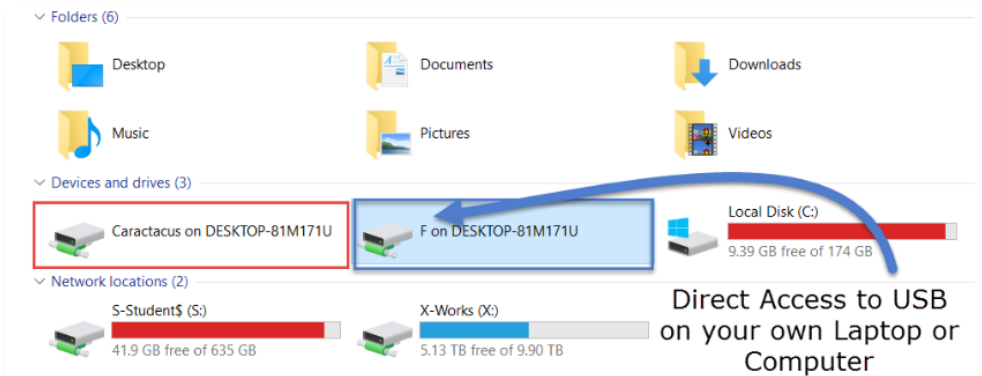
Folders (6)

Desktop

Documents

Downloads

Music

Pictures

Videos

Devices and drives (3)

Caractacus on DESKTOP-81M171U

F on DESKTOP-81M171U

Local Disk (C:)
9.39 GB free of 174 GB

Network locations (2)

S-Student$ (S:)
41.9 GB free of 635 GB

X-Works (X:)
5.13 TB free of 9.90 TB

Direct Access to USB on your own Laptop or Computer